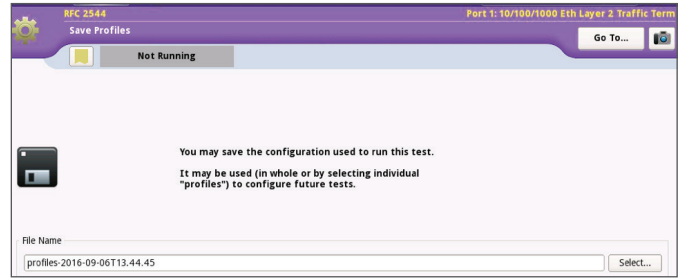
RFC 2544
Save Profiles
Port 1: 10/100/1000 Eth Layer 2 Traffic Term
Go To...
Not Running

You may save the configuration used to run this test.

It may be used (in whole or by selecting individual "profiles") to configure future tests.

File Name
profiles-2016-09-06T13.44.45
Select...